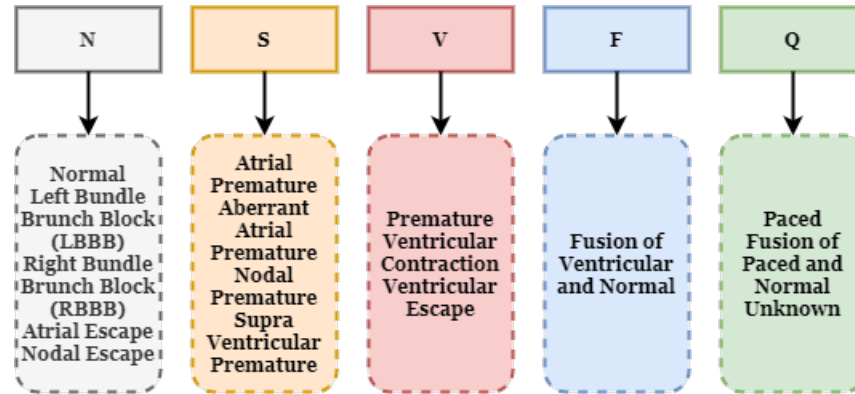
N

S

V

F

Q

Normal
Left Bundle
Brunch Block
(LBBB)
Right Bundle
Brunch Block
(RBBB)
Atrial Escape
Nodal Escape

Atrial
Premature
Aberrant
Atrial
Premature
Nodal
Premature
Supra
Ventricular
Premature

Premature
Ventricular
Contraction
Ventricular
Escape

Fusion of
Ventricular
and Normal

Paced
Fusion of
Paced and
Normal
Unknown